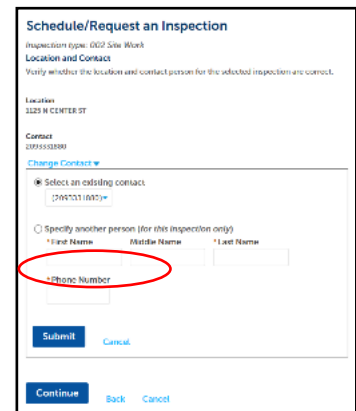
Schedule/Request an Inspection

Inspection type: 002 Site Work

Location and Contact

Verify whether the location and contact person for the selected inspection are correct.

Location
1125 N CENTER ST

Contact
2095551880

Change Contact ▾

Select an existing contact

(2095551880) ▾

Specify another person (for this inspection only)

* First Name

Middle Name

* Last Name

* Phone Number

Submit

Cancel

Continue

Back

Cancel